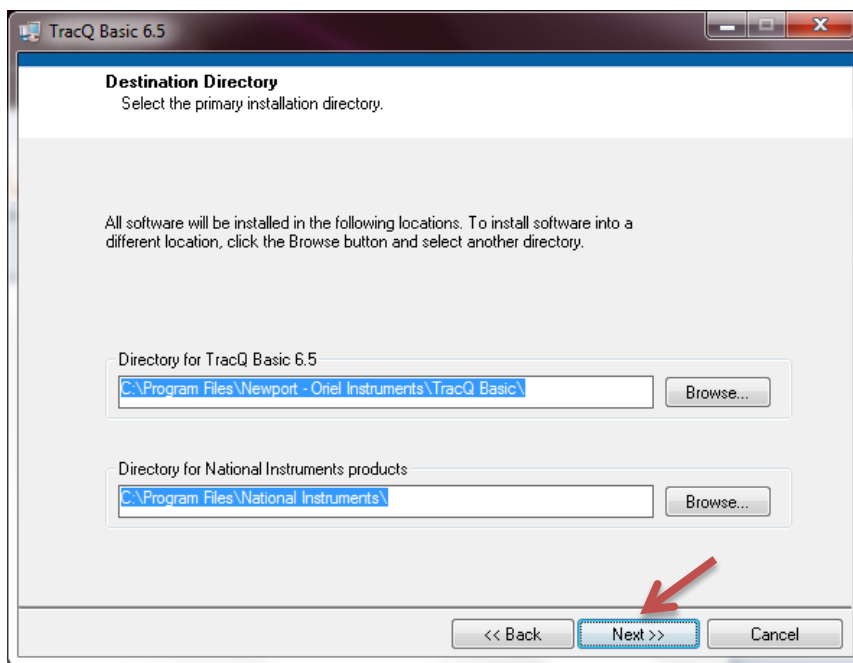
TracQ Basic 6.5

Destination Directory
Select the primary installation directory.

All software will be installed in the following locations. To install software into a different location, click the Browse button and select another directory.

Directory for TracQ Basic 6.5
C:\Program Files\Newport - Oriel Instruments\TracQ Basic\
Browse...

Directory for National Instruments products
C:\Program Files\National Instruments\
Browse...

<< Back
Next >>
Cancel